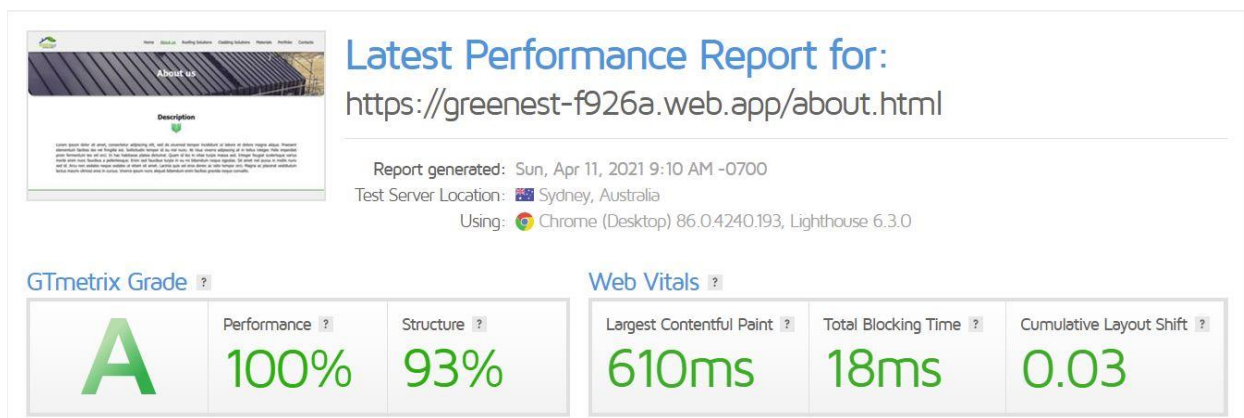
Home About us Roofing Solutions Cladding Solutions Materials Portfolio Contacts

About us

Description

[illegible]

Latest Performance Report for:

https://greenest-f926a.web.app/about.html

Report generated: Sun, Apr 11, 2021 9:10 AM -0700
Test Server Location: Sydney, Australia
Using: Chrome (Desktop) 86.0.4240.193, Lighthouse 6.3.0

GTmetrix Grade ?

A

Performance ?
100%

Structure ?
93%

Web Vitals ?

Largest Contentful Paint ?
610ms

Total Blocking Time ?
18ms

Cumulative Layout Shift ?
0.03